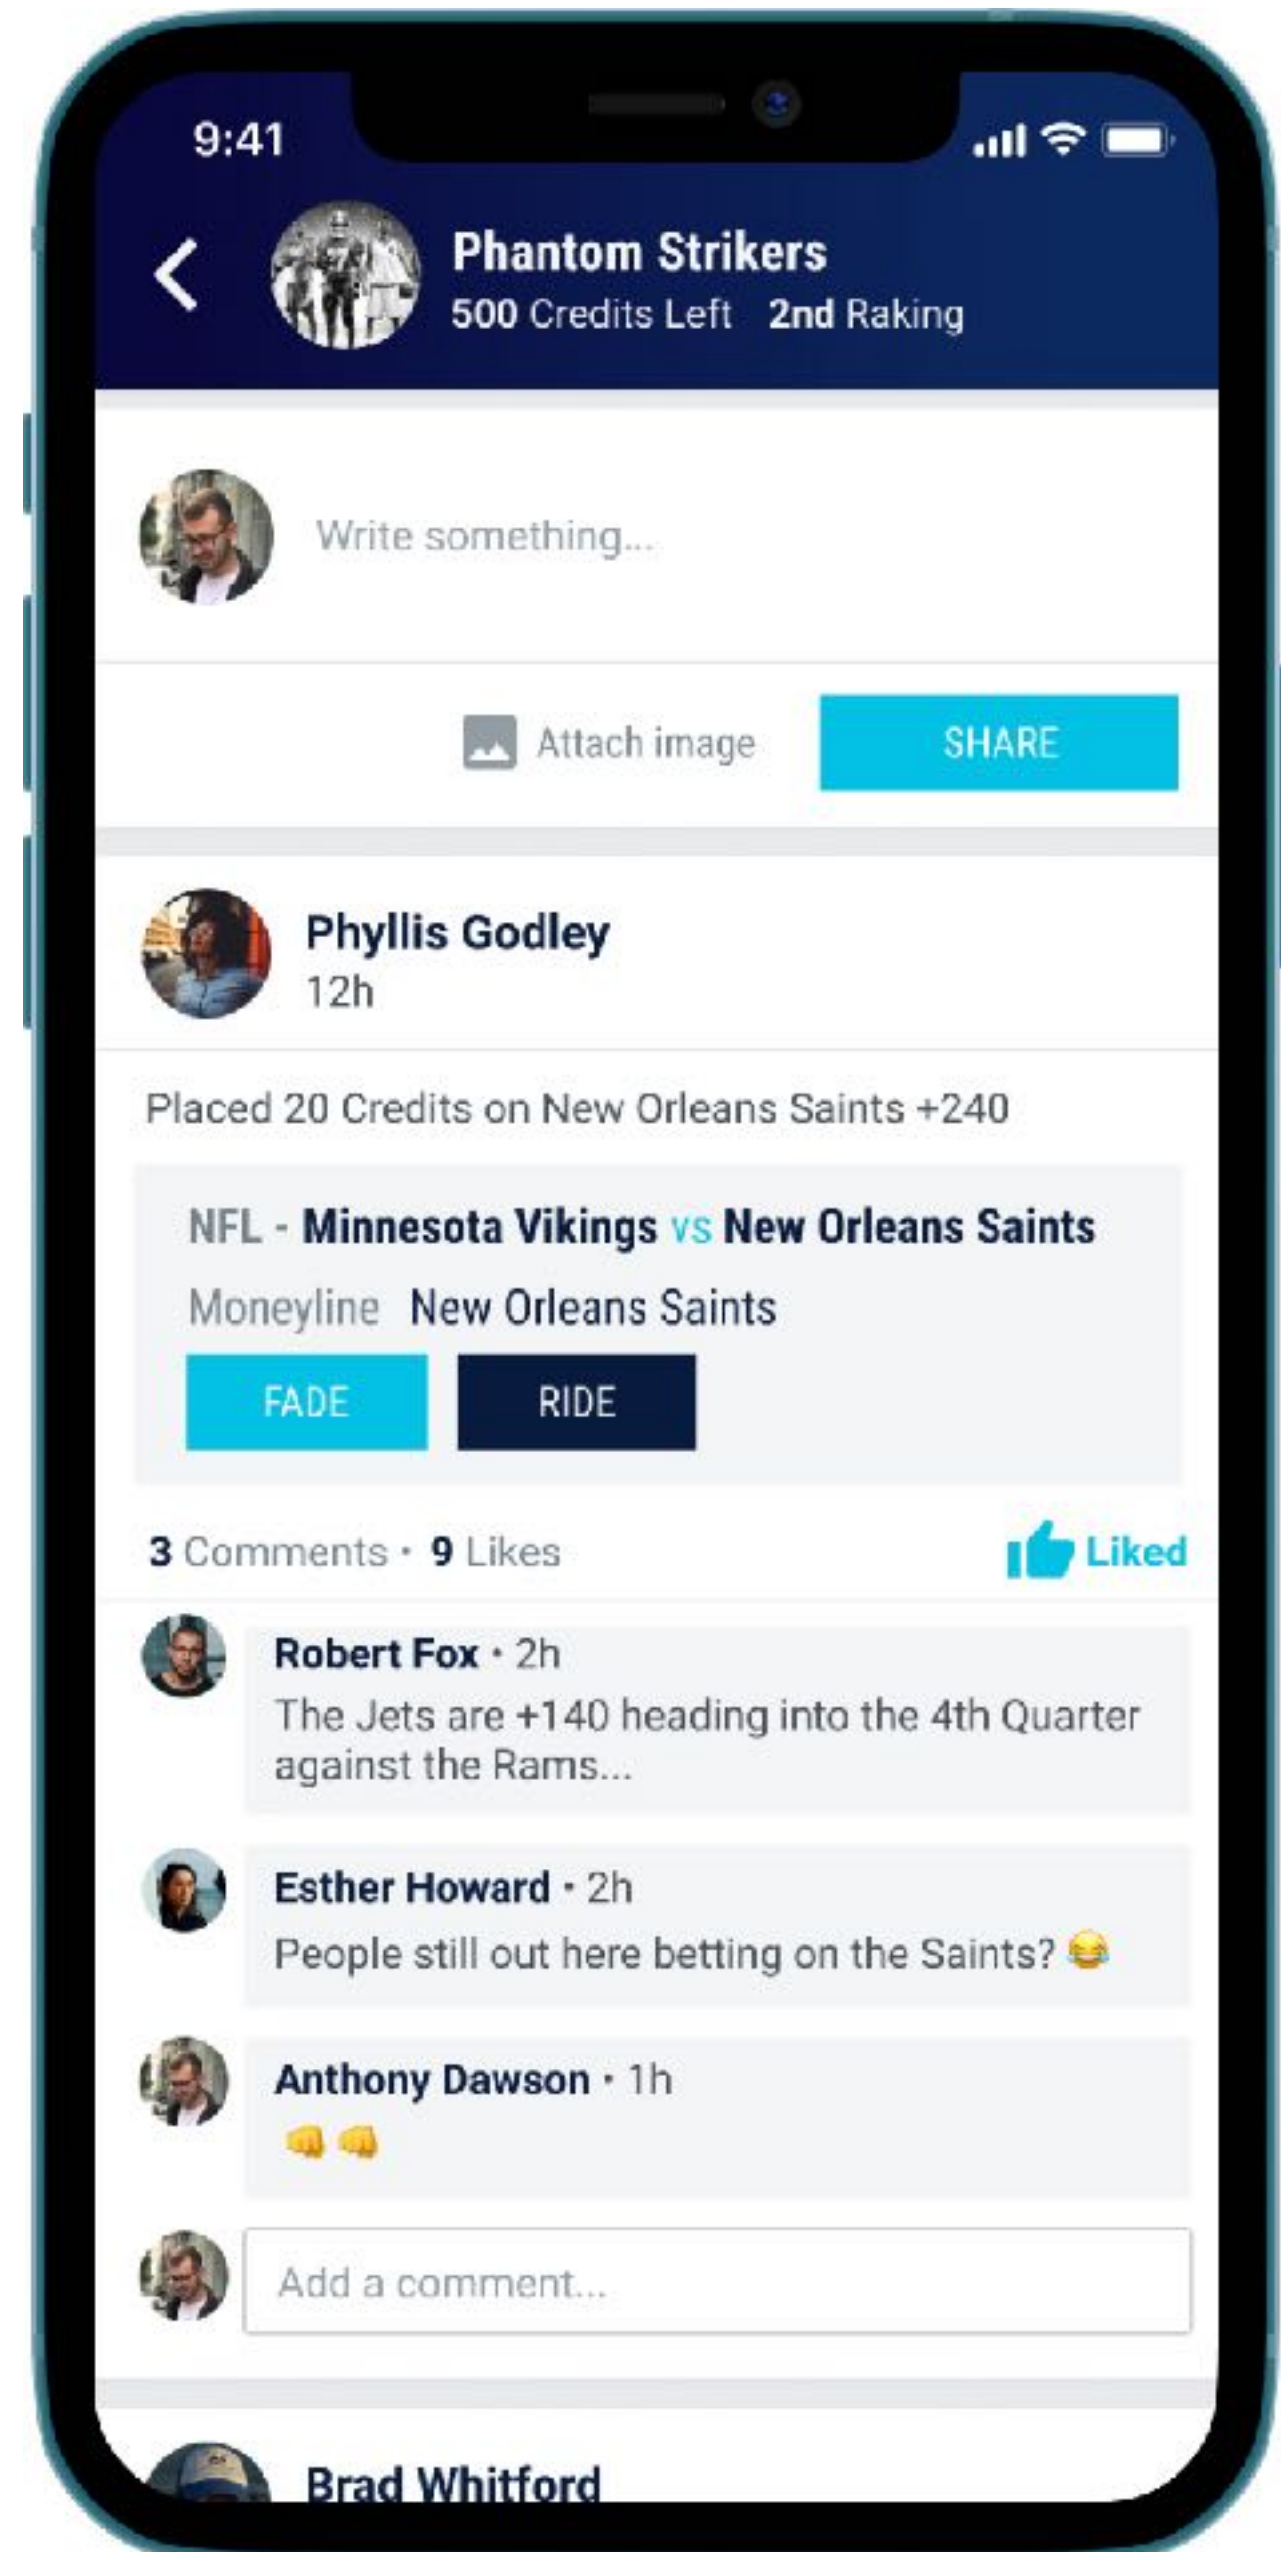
9:41

Phantom Strikers
500 Credits Left 2nd Raking

Write something...

Attach image SHARE

Phyllis Godley
12h

Placed 20 Credits on New Orleans Saints +240

NFL - Minnesota Vikings vs New Orleans Saints
Moneyline New Orleans Saints
FADE RIDE

3 Comments • 9 Likes Liked

Robert Fox • 2h
The Jets are +140 heading into the 4th Quarter against the Rams...

Esther Howard • 2h
People still out here betting on the Saints? 😂

Anthony Dawson • 1h
👊👊

Add a comment...

Brad Whitford